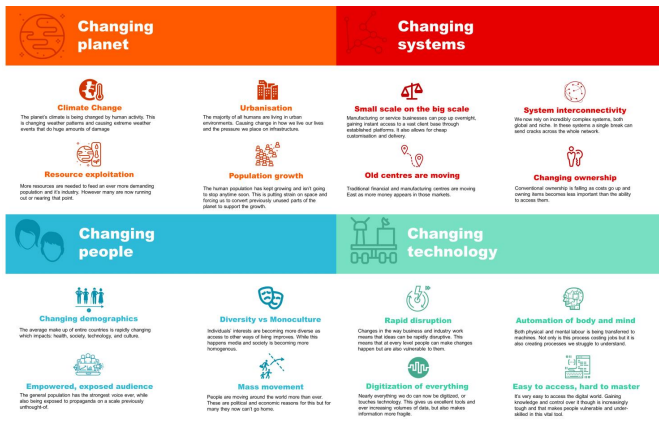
Changing planet

Climate Change
The planet's climate is being changed by human activity. This is changing weather patterns and causing extreme weather events that do huge amounts of damage

Urbanisation
The majority of all humans are living in urban environments. Causing change in how we live our lives and the pressure we place on infrastructure.

Resource exploitation
More resources are needed to feed an ever more demanding population and it's industry. However many are now running out or nearing that point.

Population growth
The human population has kept growing and isn't going to stop anytime soon. This is putting strain on space and forcing us to convert previously unused parts of the planet to support the growth.

Changing systems

Small scale on the big scale
Manufacturing or service businesses can pop up overnight, gaining instant access to a vast client base through established platforms. It also allows for cheap customisation and delivery.

System interconnectivity
We now rely on incredibly complex systems, both global and niche. In these systems a single break can send cracks across the whole network.

Old centres are moving
Traditional financial and manufacturing centres are moving East as more money appears in those markets.

Changing ownership
Conventional ownership is falling as costs go up and owning items becomes less important than the ability to access them.

Changing people

Changing demographics
The average make up of entire countries is rapidly changing which impacts: health, society, technology, and culture.

Diversity vs Monoculture
Individuals' interests are becoming more diverse as access to other ways of living improves. While this happens media and society is becoming more homogenous.

Empowered, exposed audience
The general population has the strongest voice ever, while also being exposed to propaganda on a scale previously unthought-of.

Mass movement
People are moving around the world more than ever. These are political and economic reasons for this but for many they now can't go home.

Changing technology

Rapid disruption
Changes in the way business and industry work means that ideas can be rapidly disruptive. This means that at every level people can make changes happen but are also vulnerable to them.

Automation of body and mind
Both physical and mental labour is being transferred to machines. Not only is this process costing jobs but it is also creating processes we struggle to understand.

Digitization of everything
Nearly everything we do can now be digitized, or touches technology. This gives us excellent tools and ever increasing volumes of data, but also makes information more fragile.

Easy to access, hard to master
It's very easy to access the digital world. Gaining knowledge and control over it though is increasingly tough and that makes people vulnerable and under-skilled in this vital tool.